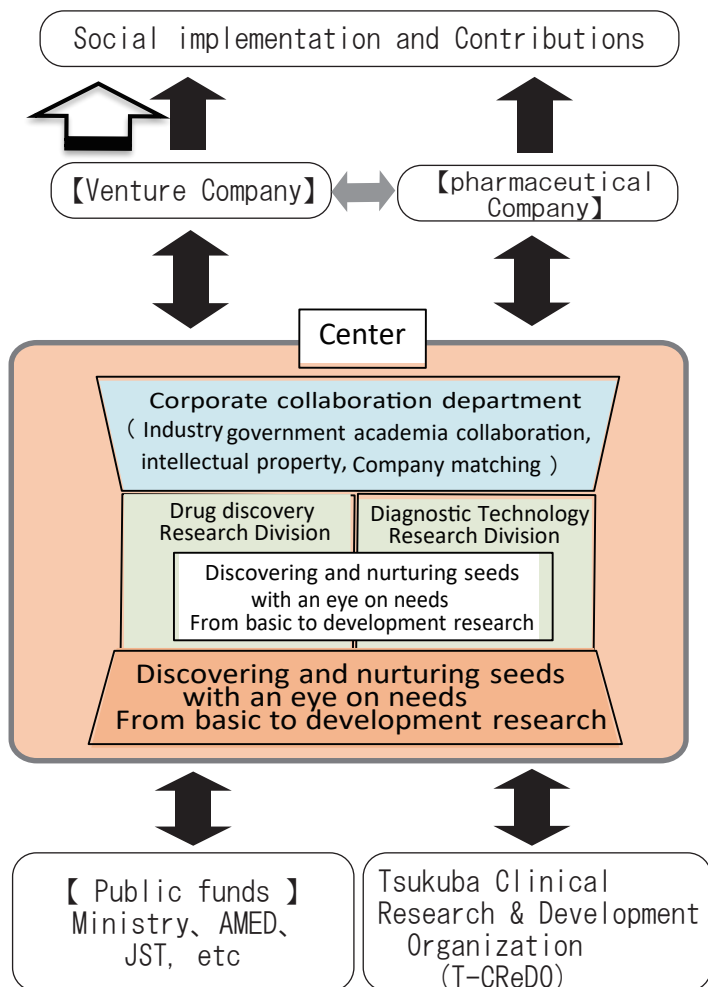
Social implementation and Contributions

【Venture Company】

【pharmaceutical Company】

Center

Corporate collaboration department
( Industry government academia collaboration, intellectual property, Company matching )

Drug discovery Research Division

Diagnostic Technology Research Division

Discovering and nurturing seeds with an eye on needs
From basic to development research

Discovering and nurturing seeds with an eye on needs
From basic to development research

【 Public funds 】
Ministry、AMED、JST, etc

Tsukuba Clinical Research & Development Organization
(T-CReDO)